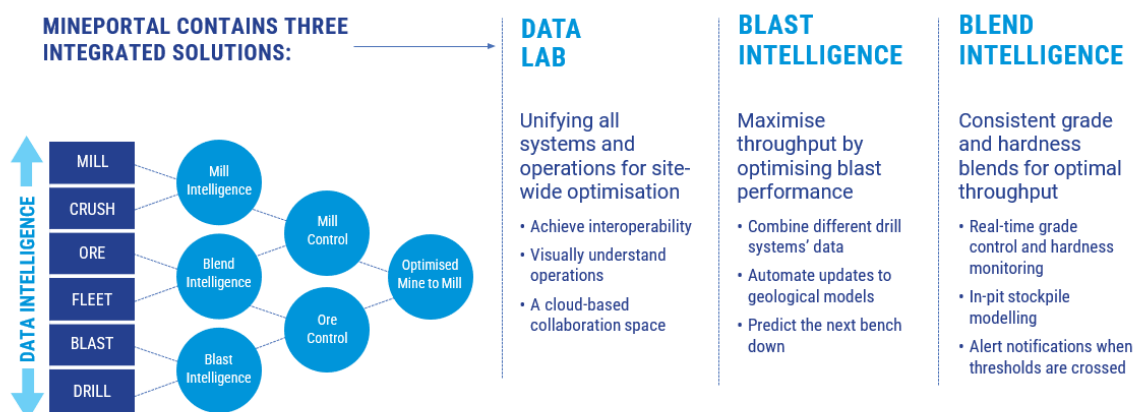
MINEPORTAL CONTAINS THREE INTEGRATED SOLUTIONS:

DATA INTELLIGENCE

MILL
CRUSH
ORE
FLEET
BLAST
DRILL

Mill Intelligence
Blend Intelligence
Blast Intelligence
Mill Control
Ore Control
Optimised Mine to Mill

DATA LAB

Unifying all systems and operations for site-wide optimisation

• Achieve interoperability
• Visually understand operations
• A cloud-based collaboration space

BLAST INTELLIGENCE

Maximise throughput by optimising blast performance

• Combine different drill systems' data
• Automate updates to geological models
• Predict the next bench down

BLEND INTELLIGENCE

Consistent grade and hardness blends for optimal throughput

• Real-time grade control and hardness monitoring
• In-pit stockpile modelling
• Alert notifications when thresholds are crossed